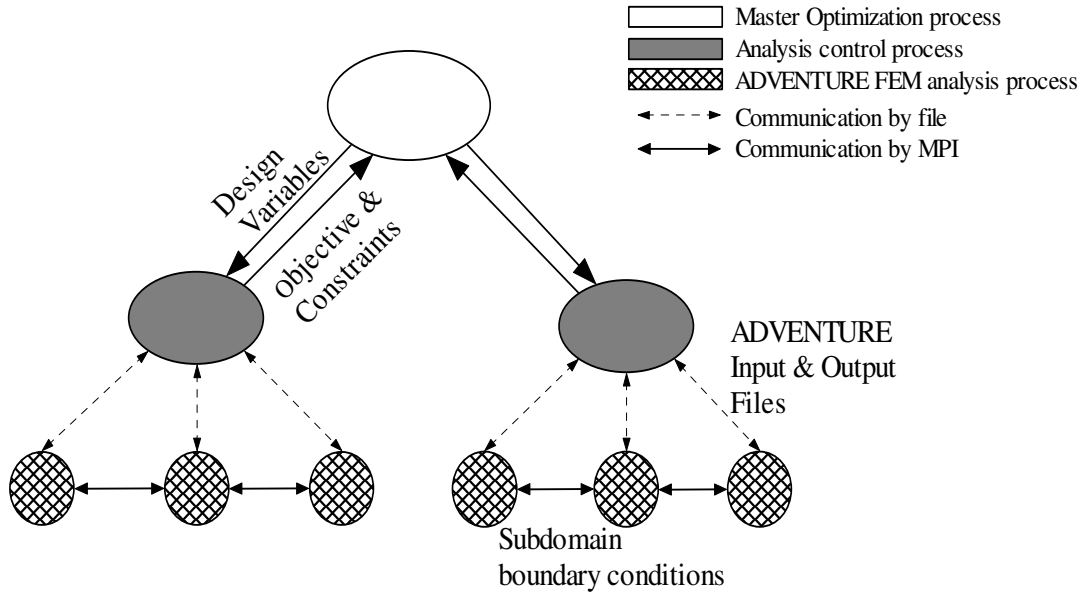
Master Optimization process
Analysis control process
ADVENTURE FEM analysis process
Communication by file
Communication by MPI

Design Variables

Objective & Constraints

ADVENTURE Input & Output Files

Subdomain boundary conditions